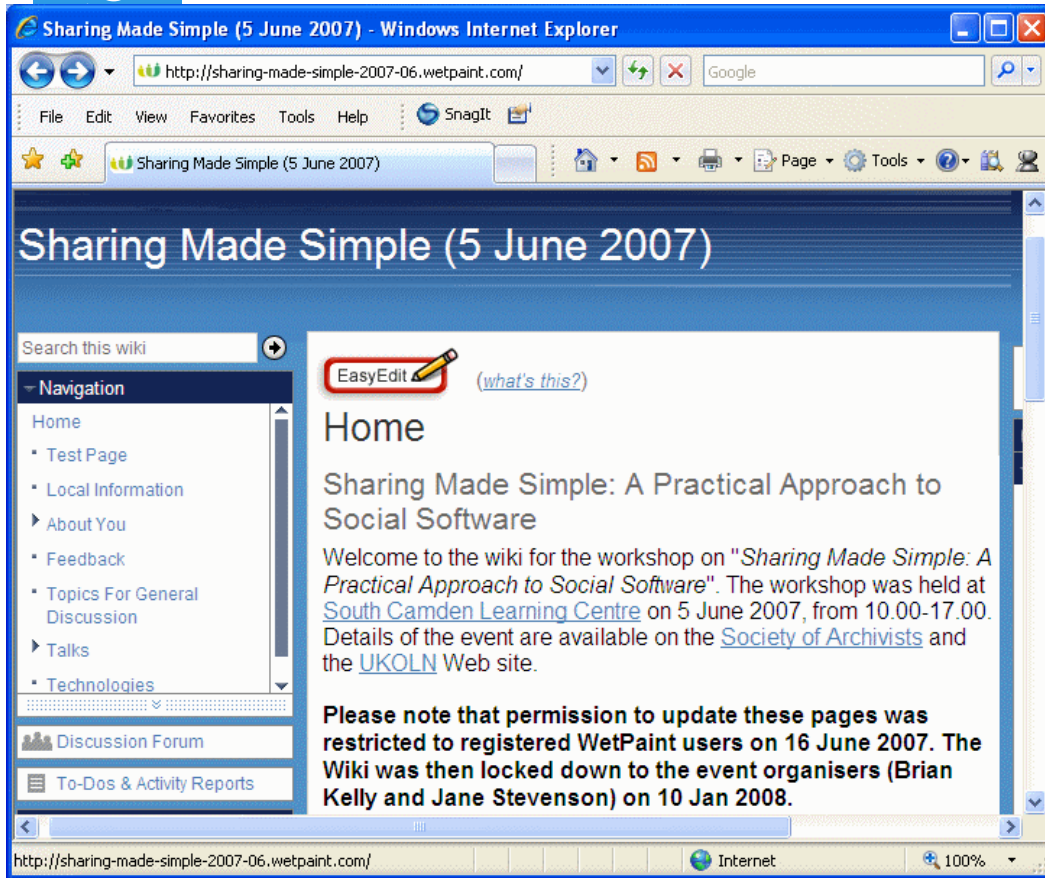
Sharing Made Simple (5 June 2007) - Windows Internet Explorer

http://sharing-made-simple-2007-06.wetpaint.com/

Google

File Edit View Favorites Tools Help SnagIt

Sharing Made Simple (5 June 2007)

Page Tools

Sharing Made Simple (5 June 2007)

Search this wiki

Navigation

Home

Test Page

Local Information

About You

Feedback

Topics For General Discussion

Talks

Technologies

Discussion Forum

To-Dos & Activity Reports

EasyEdit (what's this?)

Home

Sharing Made Simple: A Practical Approach to Social Software

Welcome to the wiki for the workshop on "Sharing Made Simple: A Practical Approach to Social Software". The workshop was held at South Camden Learning Centre on 5 June 2007, from 10.00-17.00. Details of the event are available on the Society of Archivists and the UKOLN Web site.

Please note that permission to update these pages was restricted to registered WetPaint users on 16 June 2007. The Wiki was then locked down to the event organisers (Brian Kelly and Jane Stevenson) on 10 Jan 2008.

http://sharing-made-simple-2007-06.wetpaint.com/

Internet

100%